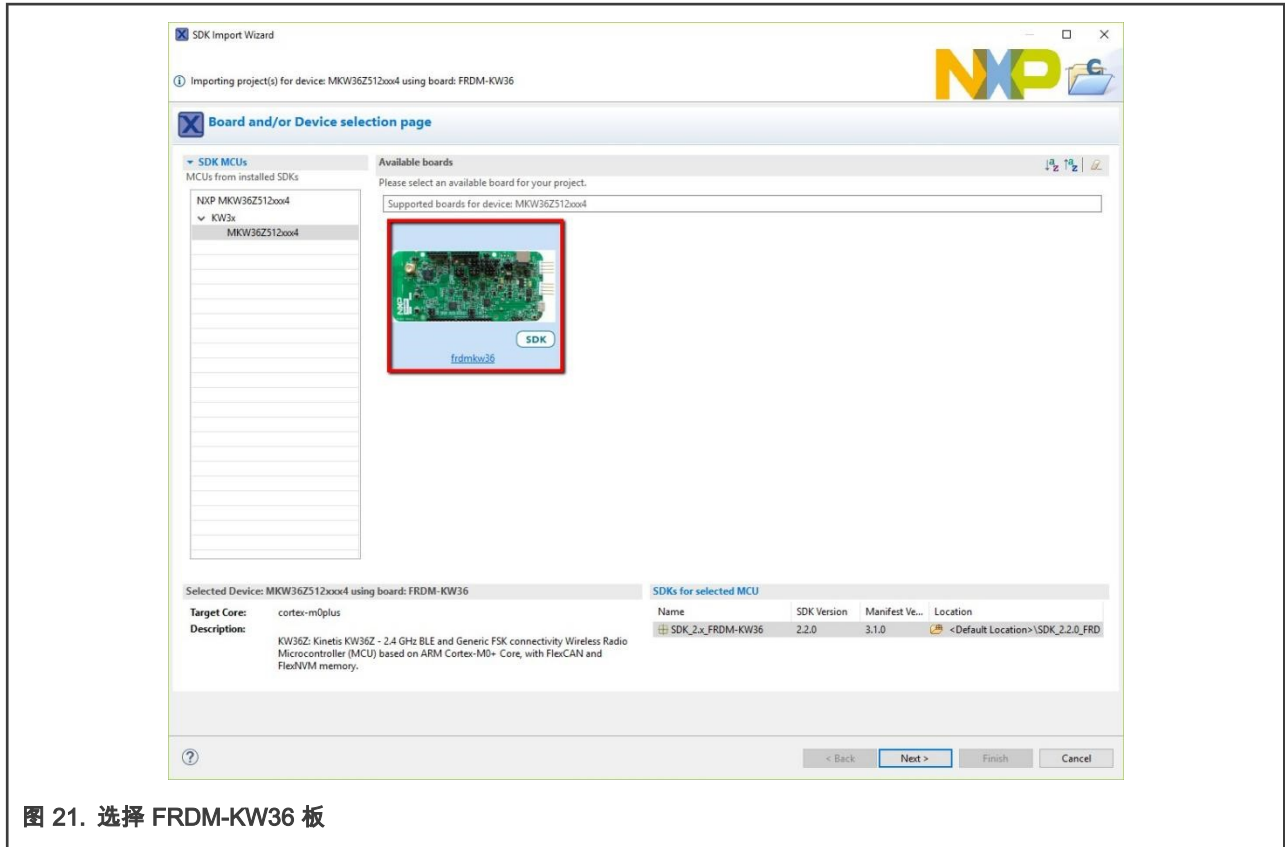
SDK Import Wizard

Importing project(s) for device: MKW36Z512xxx4 using board: FRDM-KW36

Board and/or Device selection page

SDK MCUs
MCUs from installed SDKs

NXP MKW36Z512xxx4
KW3x
MKW36Z512xxx4

Available boards
Please select an available board for your project.
Supported boards for device: MKW36Z512xxx4

SDK
frdmkw36

Selected Device: MKW36Z512xxx4 using board: FRDM-KW36
Target Core: cortex-m0plus
Description: KW36Z: Kinetis KW36Z - 2.4 GHz BLE and Generic FSK connectivity Wireless Radio Microcontroller (MCU) based on ARM Cortex-M0+ Core, with FlexCAN and FlexNVM memory.

SDKs for selected MCU

| Name | SDK Version | Manifest Ve... | Location |
|---|---|---|---|
| SDK_2.x_FRDM-KW36 | 2.2.0 | 3.1.0 | <Default Location>\SDK_2.2.0_FRD |

< Back   Next >   Finish   Cancel

图 21. 选择 FRDM-KW36 板